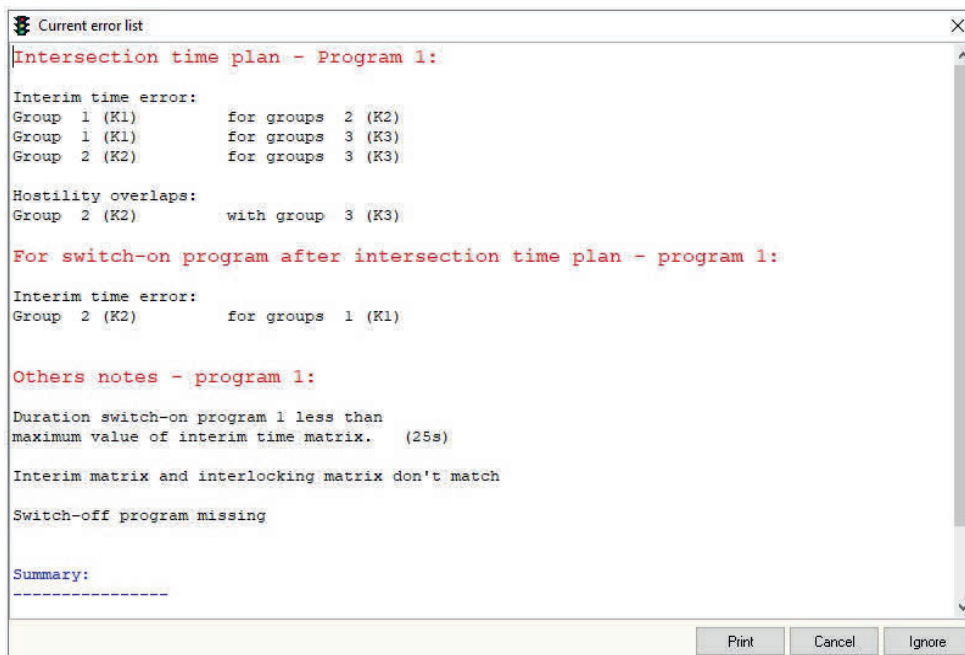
Current error list

Intersection time plan - Program 1:

Interim time error:
Group 1 (K1) for groups 2 (K2)
Group 1 (K1) for groups 3 (K3)
Group 2 (K2) for groups 3 (K3)

Hostility overlaps:
Group 2 (K2) with group 3 (K3)

For switch-on program after intersection time plan - program 1:

Interim time error:
Group 2 (K2) for groups 1 (K1)

Others notes - program 1:

Duration switch-on program 1 less than maximum value of interim time matrix. (25s)

Interim matrix and interlocking matrix don't match

Switch-off program missing

Summary:
----------------

Print Cancel Ignore